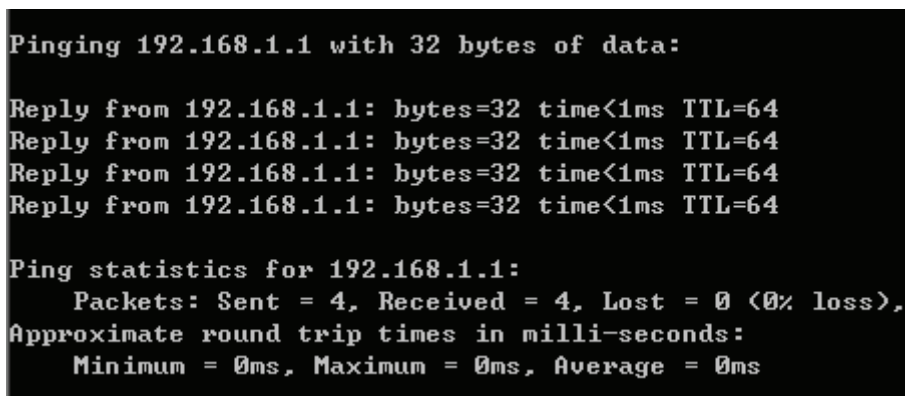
Pinging 192.168.1.1 with 32 bytes of data:

Reply from 192.168.1.1: bytes=32 time<1ms TTL=64
Reply from 192.168.1.1: bytes=32 time<1ms TTL=64
Reply from 192.168.1.1: bytes=32 time<1ms TTL=64
Reply from 192.168.1.1: bytes=32 time<1ms TTL=64

Ping statistics for 192.168.1.1:
Packets: Sent = 4, Received = 4, Lost = 0 (0% loss),
Approximate round trip times in milli-seconds:
Minimum = 0ms, Maximum = 0ms, Average = 0ms